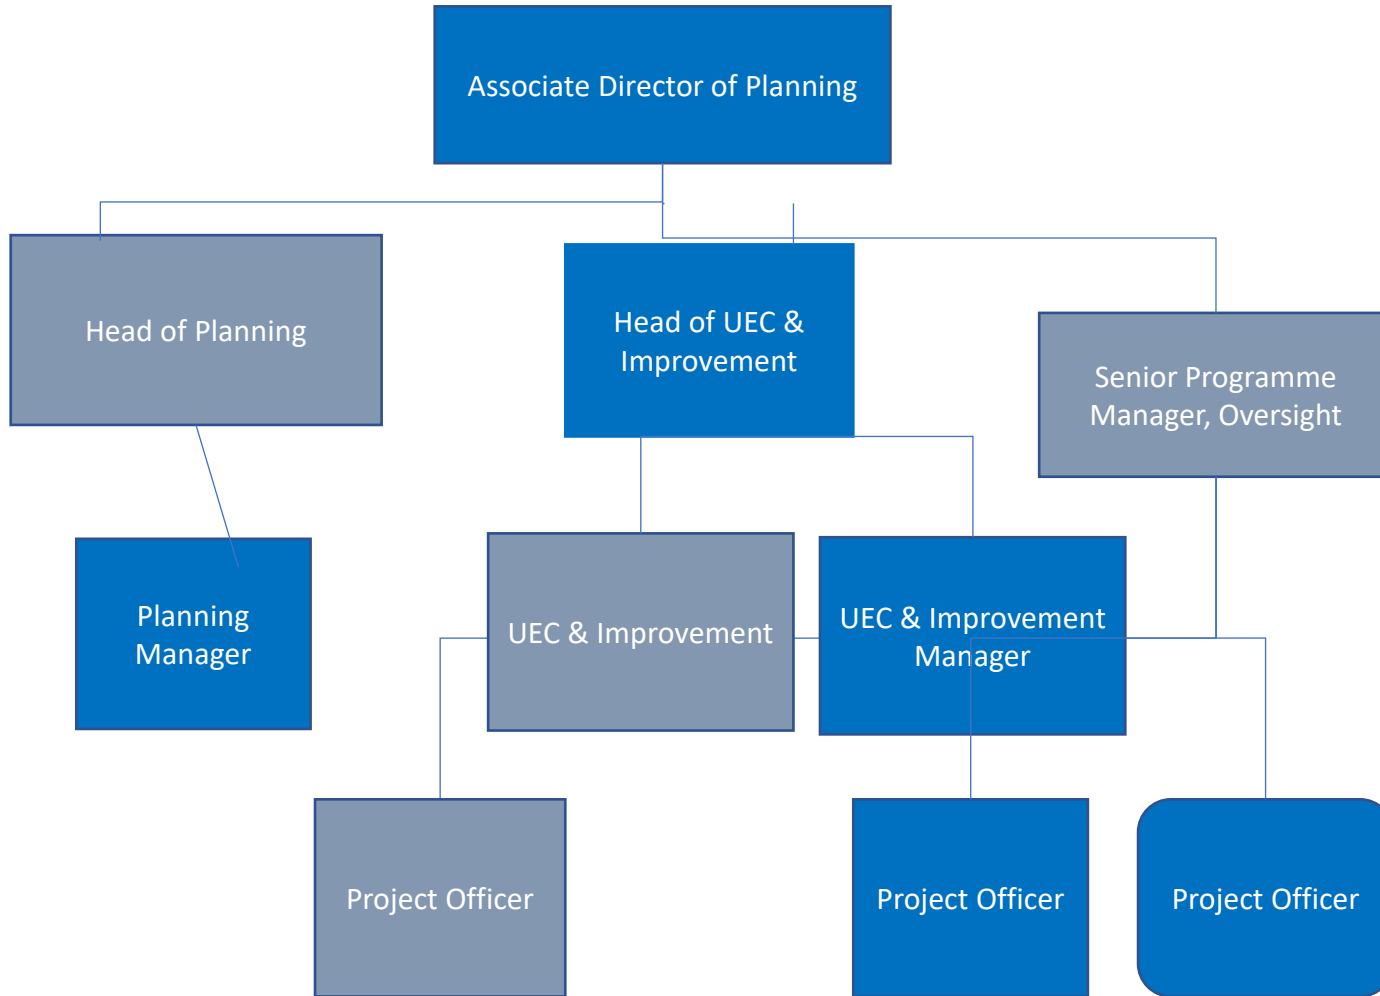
Associate Director of Planning

Head of Planning

Head of UEC & Improvement

Senior Programme Manager, Oversight

Planning Manager

UEC & Improvement

UEC & Improvement Manager

Project Officer

Project Officer

Project Officer